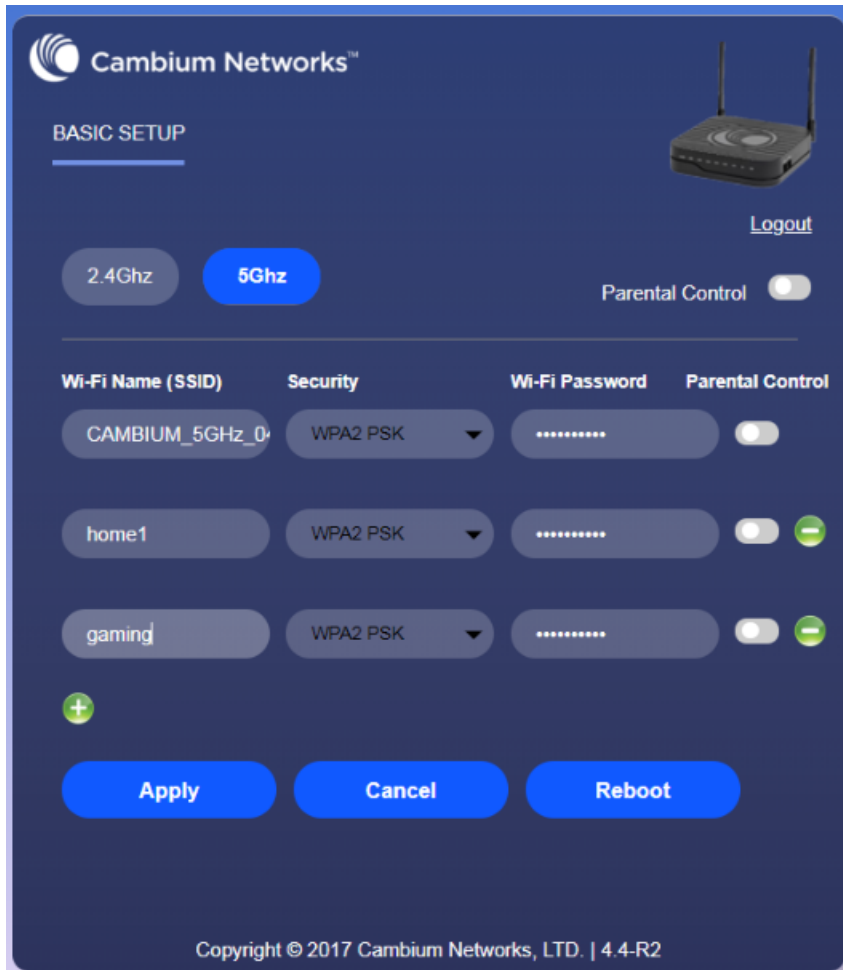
Cambium Networks™

BASIC SETUP

Logout

2.4Ghz
5Ghz

Parental Control

| Wi-Fi Name (SSID) | Security | Wi-Fi Password | Parental Control |
|---|---|---|---|
| CAMBIUM_5GHz_0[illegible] | WPA2 PSK | ••••••••••• | |
| home1 | WPA2 PSK | ••••••••••• | |
| gaming | WPA2 PSK | ••••••••••• | |

Apply
Cancel
Reboot

Copyright © 2017 Cambium Networks, LTD. | 4.4-R2